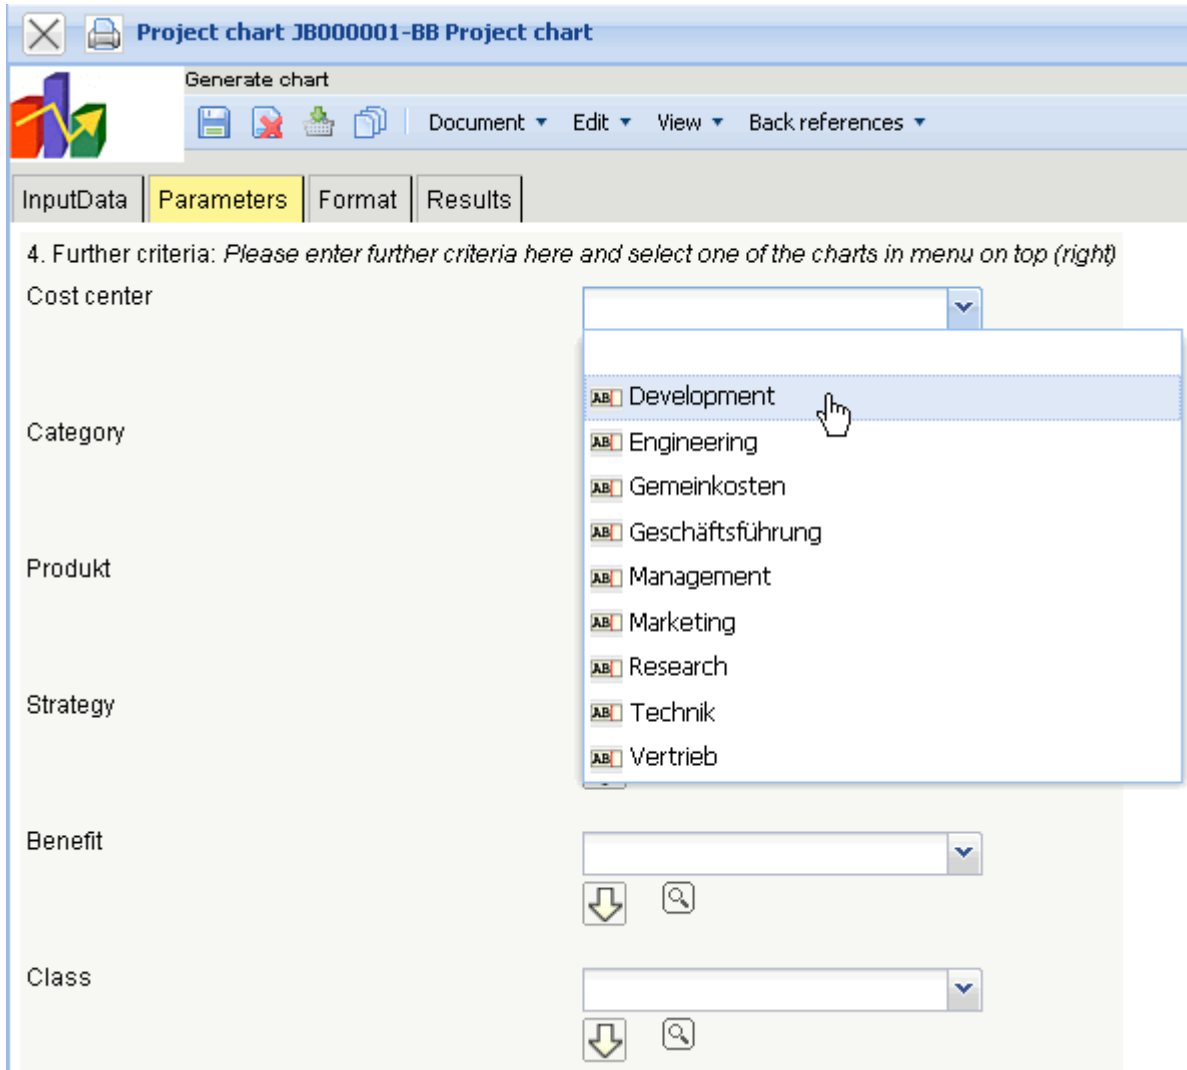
Project chart JB000001-BB Project chart

Generate chart

Document ▾ Edit ▾ View ▾ Back references ▾

InputData | Parameters | Format | Results

4. Further criteria: *Please enter further criteria here and select one of the charts in menu on top (right)*

Cost center

Development
Engineering
Gemeinkosten
Geschäftsführung
Management
Marketing
Research
Technik
Vertrieb

Category

Produkt

Strategy

Benefit

Class